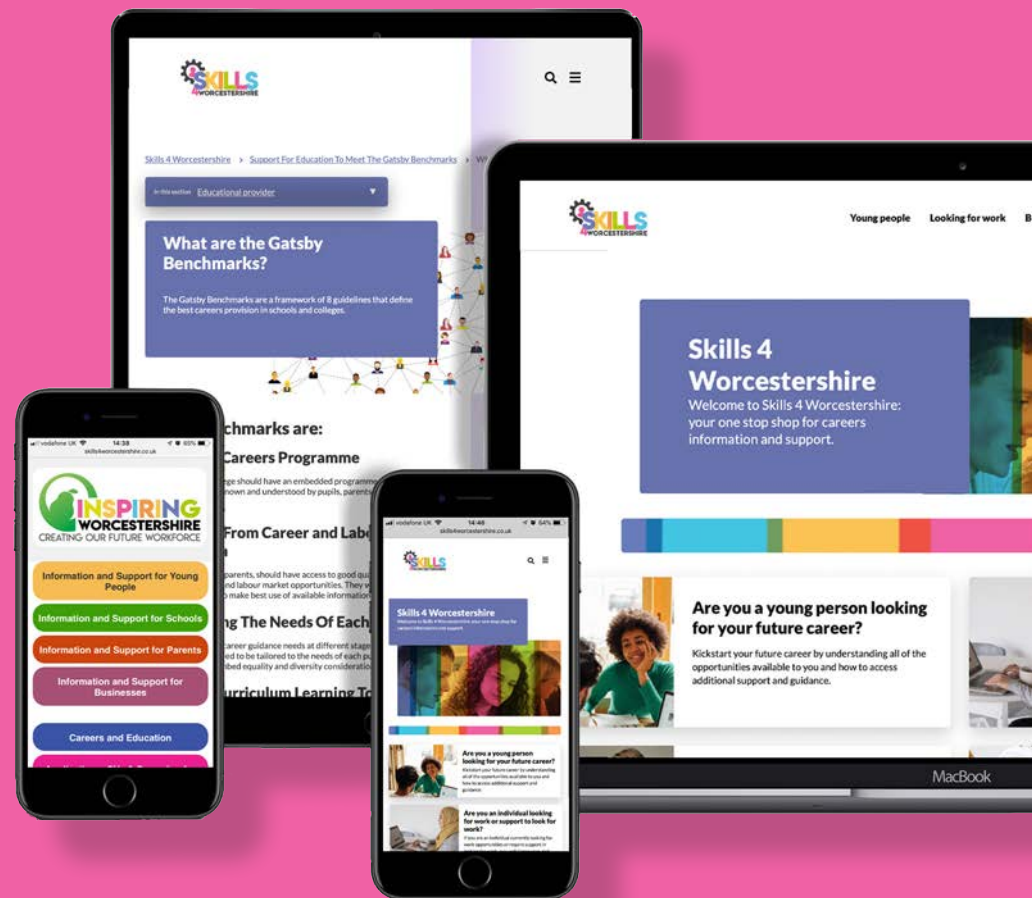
SKILLS 4 WORCESTERSHIRE

Skills 4 Worcestershire > Support For Education To Meet The Gatsby Benchmarks > W

In this section Educational provider

What are the Gatsby Benchmarks?

The Gatsby Benchmarks are a framework of 8 guidelines that define the best careers provision in schools and colleges.

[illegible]chmarks are:

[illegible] Careers Programme

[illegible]ege should have an embedded programme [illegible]nown and understood by pupils, parents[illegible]

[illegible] From Career and Labo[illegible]

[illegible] parents, should have access to good qu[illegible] and labour market opportunities. They w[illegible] make best use of available informatio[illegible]

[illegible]g The Needs Of Each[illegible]

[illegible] career guidance needs at different stage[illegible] ed to be tailored to the needs of each pu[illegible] bed equality and diversity considerati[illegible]

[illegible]urriculum Learning To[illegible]

vodafone UK 14:38 65%
skills4worcestershire.co.uk

INSPIRING WORCESTERSHIRE
CREATING OUR FUTURE WORKFORCE

Information and Support for Young People

Information and Support for Schools

Information and Support for Parents

Information and Support for Businesses

Careers and Education

vodafone UK 14:40 54%
skills4worcestershire.co.uk

SKILLS 4 WORCESTERSHIRE

Skills 4 Worcestershire
Welcome to Skills 4 Worcestershire: your one stop shop for careers information and support.

Are you a young person looking for your future career?
Kickstart your future career by understanding all of the opportunities available to you and how to access additional support and guidance.

Are you an individual looking for work or support to look for work?
If you are an individual currently looking for work opportunities or require support in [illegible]

SKILLS 4 WORCESTERSHIRE

Young people Looking for work B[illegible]

Skills 4 Worcestershire
Welcome to Skills 4 Worcestershire: your one stop shop for careers information and support.

Are you a young person looking for your future career?
Kickstart your future career by understanding all of the opportunities available to you and how to access additional support and guidance.

MacBook